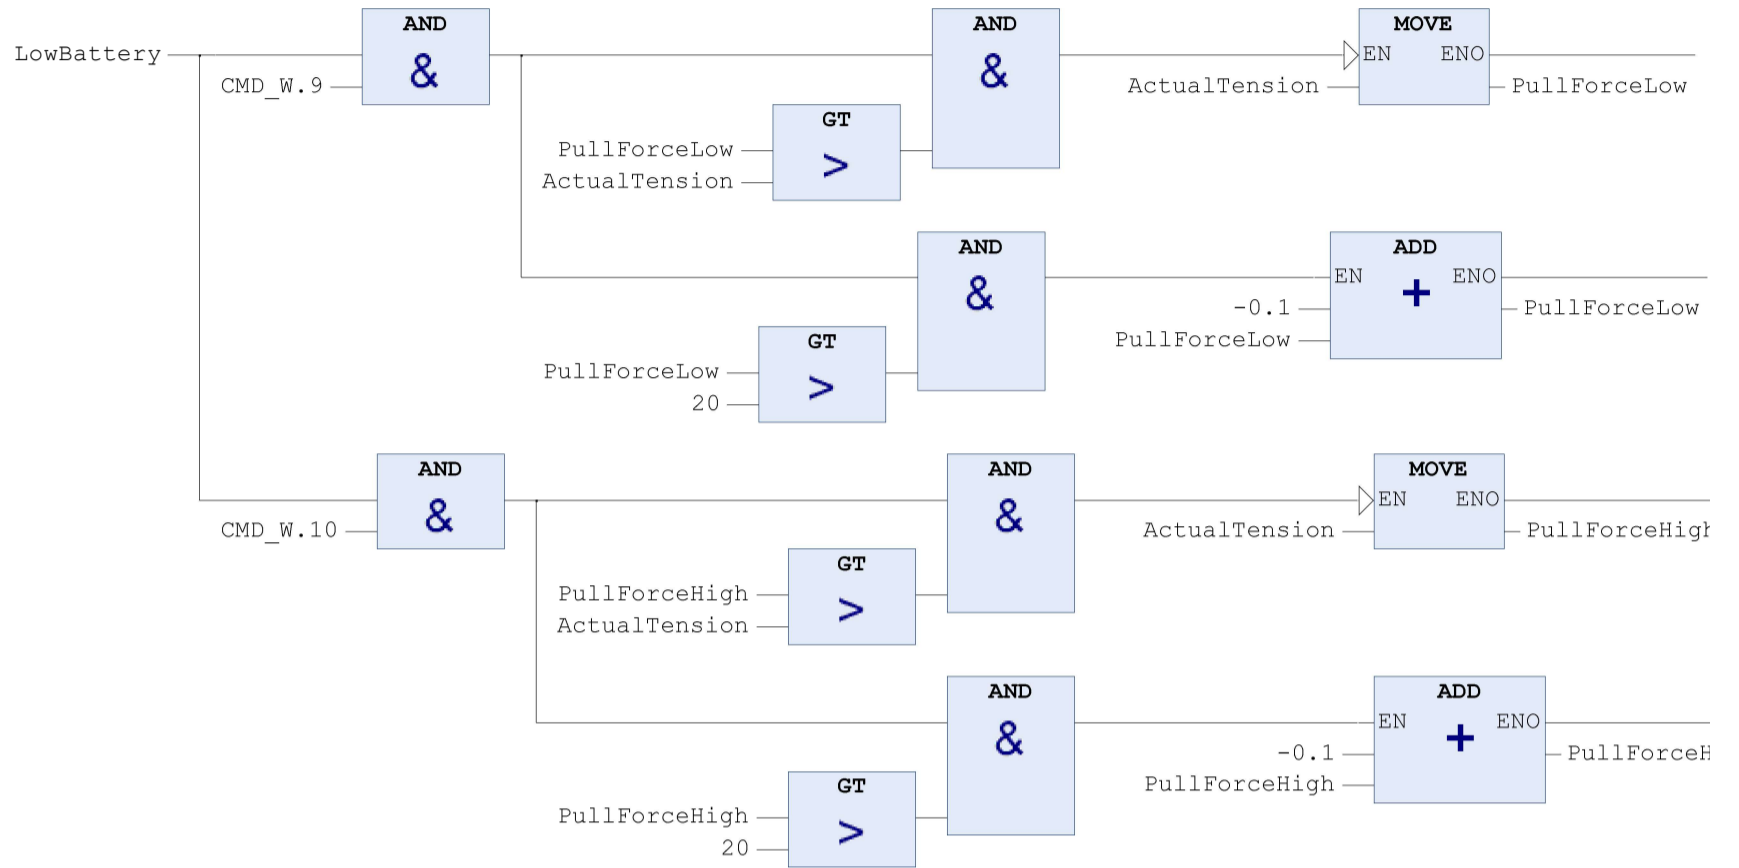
LowBattery

AND
&
CMD_W.9

AND
&

GT
>
PullForceLow
ActualTension

MOVE
EN ENO
ActualTension
PullForceLow

AND
&

GT
>
PullForceLow
20

ADD
EN ENO
+
-0.1
PullForceLow
PullForceLow

AND
&
CMD_W.10

AND
&

GT
>
PullForceHigh
ActualTension

MOVE
EN ENO
ActualTension
PullForceHig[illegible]

AND
&

GT
>
PullForceHigh
20

ADD
EN ENO
+
-0.1
PullForceHigh
PullForceH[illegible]